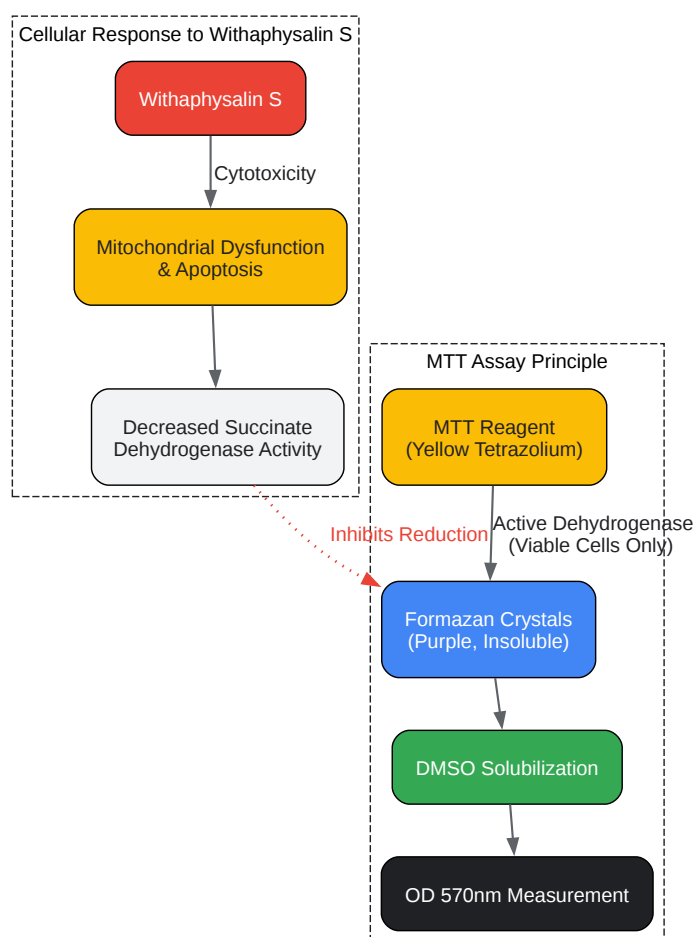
Cellular Response to Withaphysalin S

Withaphysalin S

Cytotoxicity

Mitochondrial Dysfunction & Apoptosis

Decreased Succinate Dehydrogenase Activity

MTT Assay Principle

MTT Reagent (Yellow Tetrazolium)

Active Dehydrogenase (Viable Cells Only)

Inhibits Reduction

Formazan Crystals (Purple, Insoluble)

DMSO Solubilization

OD 570nm Measurement